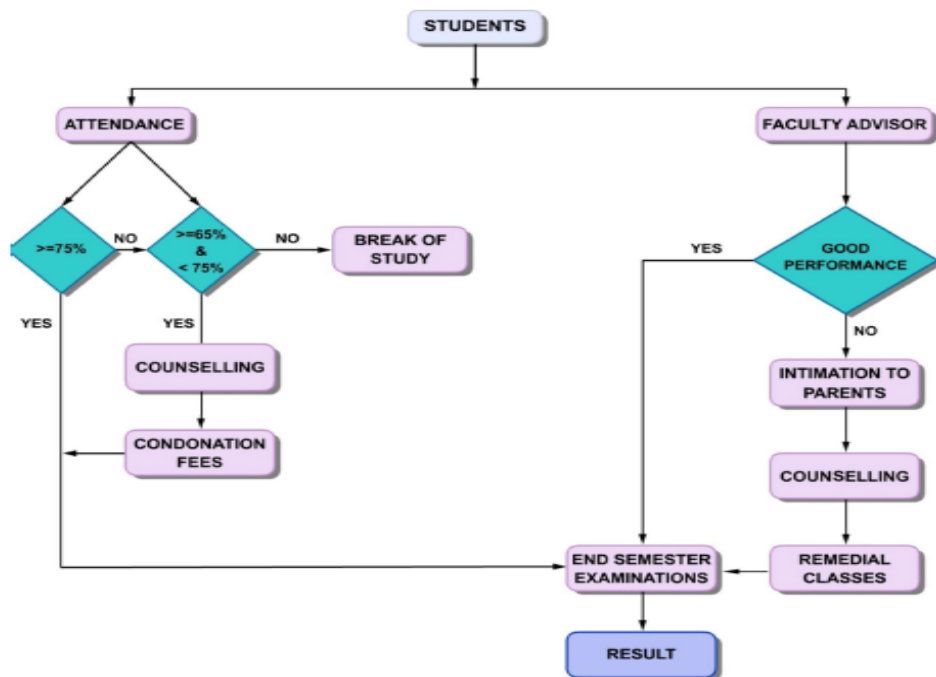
STUDENTS

ATTENDANCE

FACULTY ADVISOR

>=75%

NO

>=65% & < 75%

NO

BREAK OF STUDY

YES

YES

COUNSELLING

CONDONATION FEES

YES

GOOD PERFORMANCE

NO

INTIMATION TO PARENTS

COUNSELLING

REMEDIAL CLASSES

END SEMESTER EXAMINATIONS

RESULT